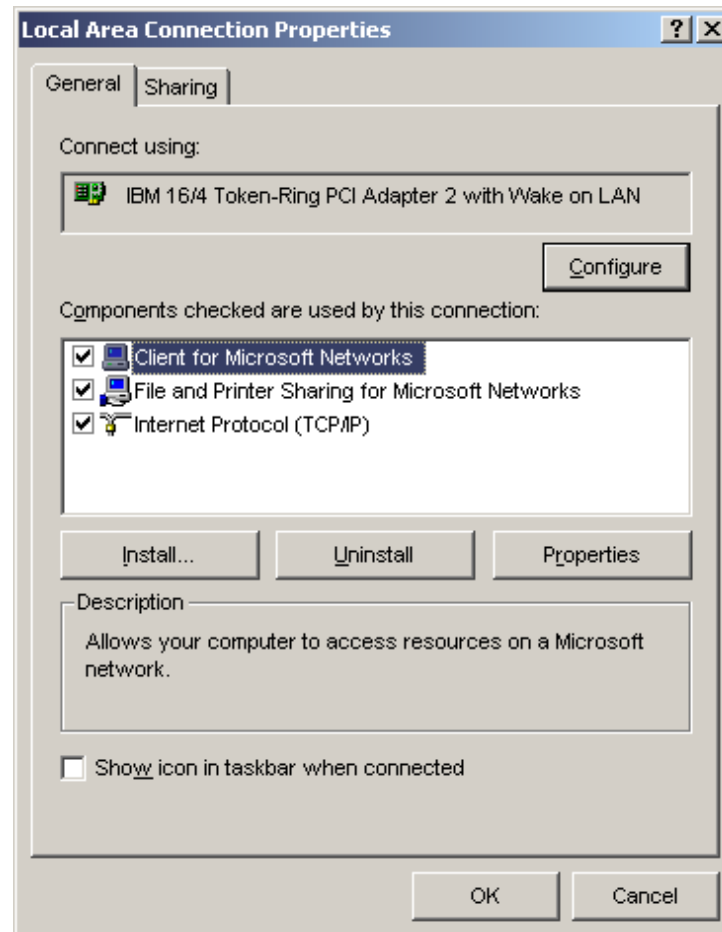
Local Area Connection Properties ? X

General Sharing

Connect using:

IBM 16/4 Token-Ring PCI Adapter 2 with Wake on LAN

Configure

Components checked are used by this connection:

Client for Microsoft Networks
File and Printer Sharing for Microsoft Networks
Internet Protocol (TCP/IP)

Install... Uninstall Properties

Description

Allows your computer to access resources on a Microsoft network.

Show icon in taskbar when connected

OK Cancel